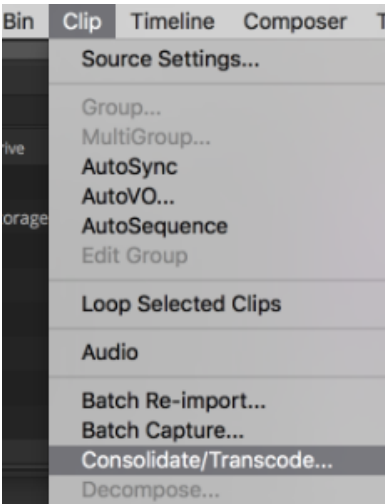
Bin Clip Timeline Composer T

Source Settings...

Group...
MultiGroup...
AutoSync
AutoVO...
AutoSequence
Edit Group

Loop Selected Clips

Audio

Batch Re-import...
Batch Capture...
Consolidate/Transcode...
Decompose...

rive

orage